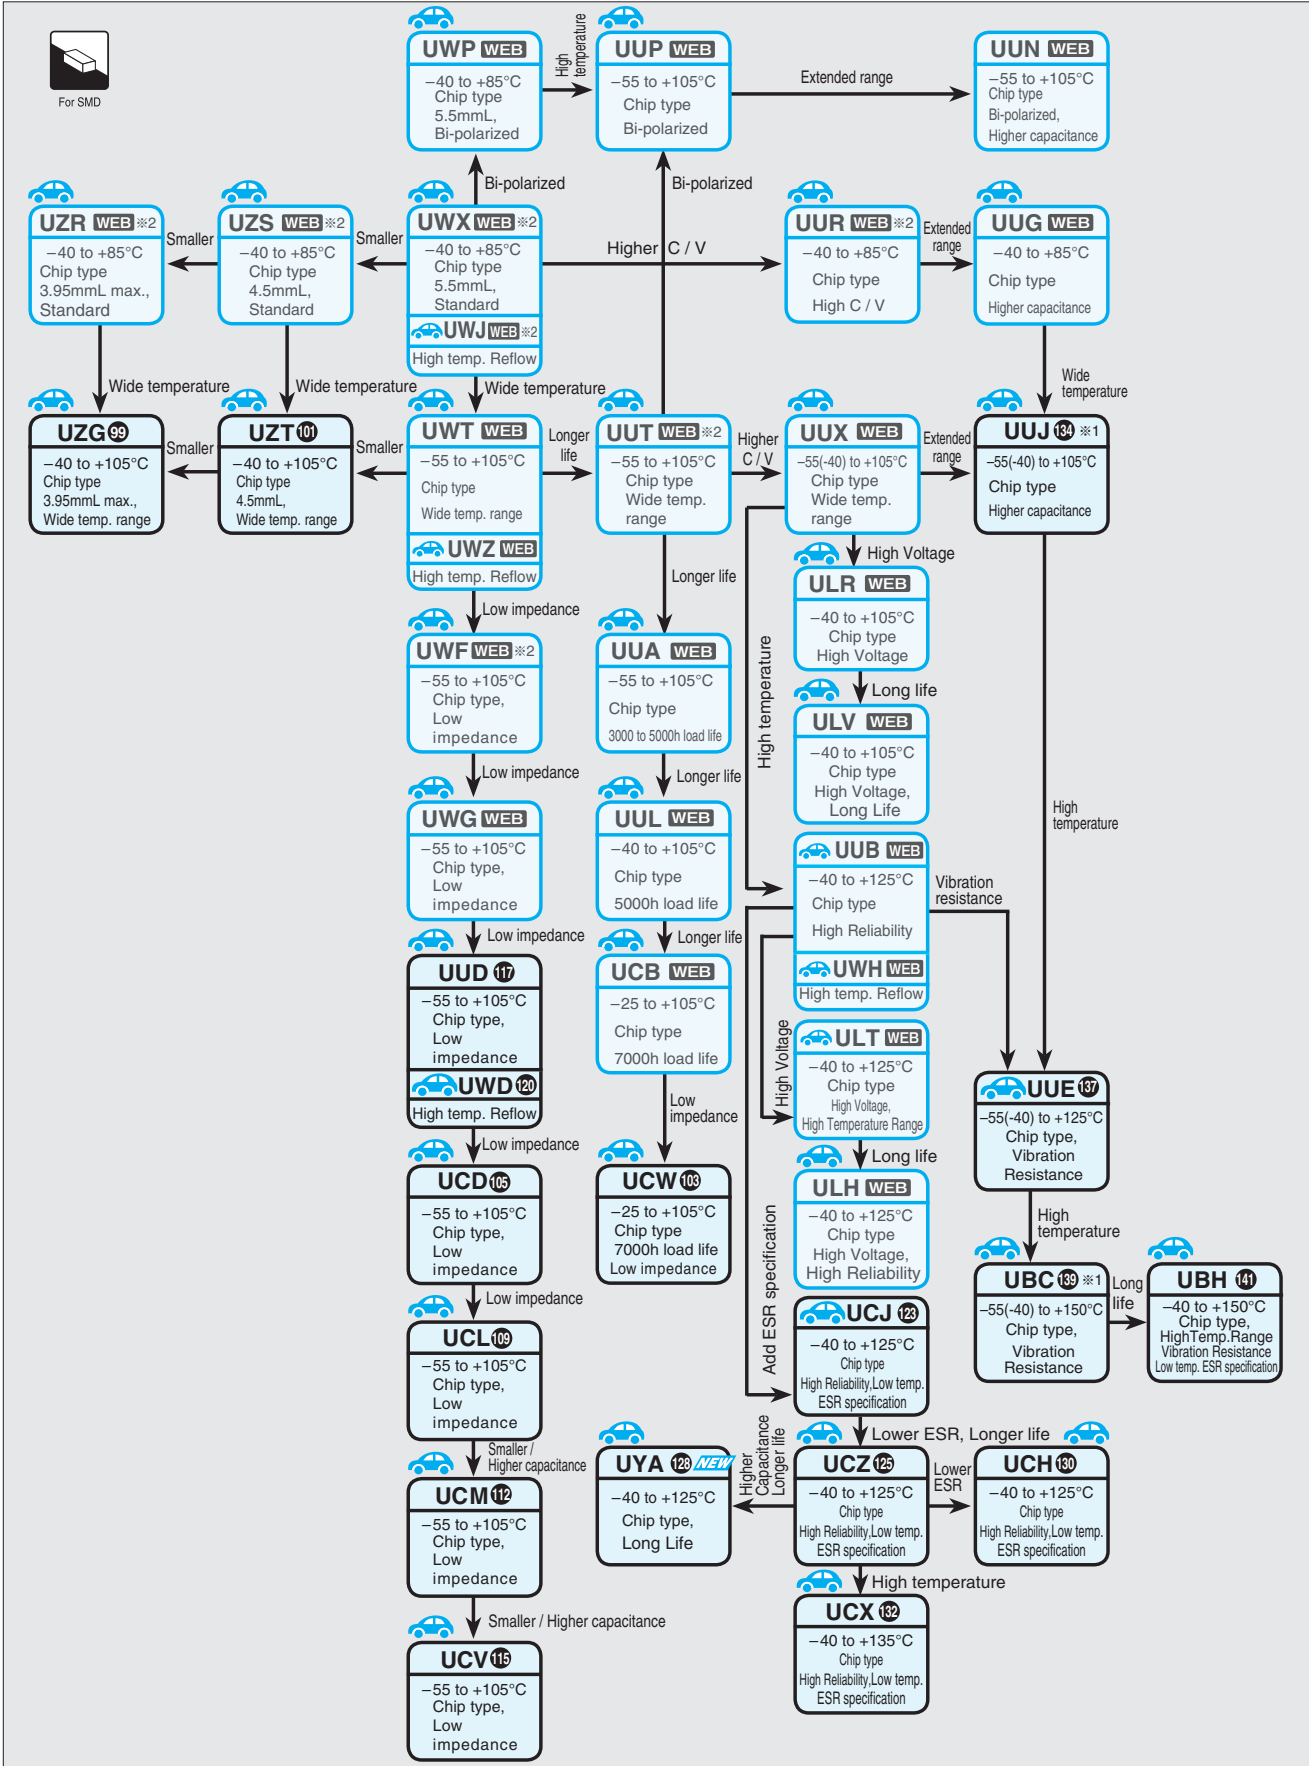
For SMD

UWP WEB
–40 to +85°C
Chip type
5.5mmL,
Bi-polarized

High temperature

UUP WEB
–55 to +105°C
Chip type
Bi-polarized

Extended range

UUN WEB
–55 to +105°C
Chip type
Bi-polarized,
Higher capacitance

Bi-polarized

Bi-polarized

UZR WEB ※2
–40 to +85°C
Chip type
3.95mmL max.,
Standard

Smaller

UZS WEB ※2
–40 to +85°C
Chip type
4.5mmL,
Standard

Smaller

UWX WEB ※2
–40 to +85°C
Chip type
5.5mmL,
Standard
UWJ WEB ※2
High temp. Reflow

Higher C / V

UUR WEB ※2
–40 to +85°C
Chip type
High C / V

Extended range

UUG WEB
–40 to +85°C
Chip type
Higher capacitance

Wide temperature

Wide temperature

Wide temperature

Wide temperature

UZG 99
–40 to +105°C
Chip type
3.95mmL max.,
Wide temp. range

Smaller

UZT 101
–40 to +105°C
Chip type
4.5mmL,
Wide temp. range

Smaller

UWT WEB
–55 to +105°C
Chip type
Wide temp. range
UWZ WEB
High temp. Reflow

Longer life

UUT WEB ※2
–55 to +105°C
Chip type
Wide temp.
range

Higher C / V

UUX WEB
–55(–40) to +105°C
Chip type
Wide temp.
range

Extended range

UUJ 134 ※1
–55(–40) to +105°C
Chip type
Higher capacitance

High Voltage

ULR WEB
–40 to +105°C
Chip type
High Voltage

Long life

ULV WEB
–40 to +105°C
Chip type
High Voltage,
Long Life

Low impedance

Longer life

High temperature

High temperature

UWF WEB ※2
–55 to +105°C
Chip type,
Low
impedance

UUA WEB
–55 to +105°C
Chip type
3000 to 5000h load life

Low impedance

Longer life

UWG WEB
–55 to +105°C
Chip type,
Low
impedance

UUL WEB
–40 to +105°C
Chip type
5000h load life

UUB WEB
–40 to +125°C
Chip type
High Reliability
UWH WEB
High temp. Reflow

Vibration resistance

Low impedance

Longer life

UUD 117
–55 to +105°C
Chip type,
Low
impedance
UWD 120
High temp. Reflow

UCB WEB
–25 to +105°C
Chip type
7000h load life

High Voltage

ULT WEB
–40 to +125°C
Chip type
High Voltage,
High Temperature Range

Low impedance

UUE 137
–55(–40) to +125°C
Chip type,
Vibration
Resistance

Low impedance

Long life

UCD 105
–55 to +105°C
Chip type,
Low
impedance

UCW 103
–25 to +105°C
Chip type
7000h load life
Low impedance

ULH WEB
–40 to +125°C
Chip type
High Voltage,
High Reliability

High temperature

Add ESR specification

Low impedance

UBC 139 ※1
–55(–40) to +150°C
Chip type,
Vibration
Resistance

Long life

UBH 141
–40 to +150°C
Chip type,
HighTemp.Range
Vibration Resistance
Low temp. ESR specification

UCL 109
–55 to +105°C
Chip type,
Low
impedance

UCJ 123
–40 to +125°C
Chip type
High Reliability,Low temp.
ESR specification

Lower ESR, Longer life

Smaller / Higher capacitance

UYA 128 NEW
–40 to +125°C
Chip type,
Long Life

Higher Capacitance Longer life

UCZ 125
–40 to +125°C
Chip type
High Reliability,Low temp.
ESR specification

Lower ESR

UCH 130
–40 to +125°C
Chip type
High Reliability,Low temp.
ESR specification

UCM 112
–55 to +105°C
Chip type,
Low
impedance

High temperature

UCX 132
–40 to +135°C
Chip type
High Reliability,Low temp.
ESR specification

Smaller / Higher capacitance

UCV 115
–55 to +105°C
Chip type,
Low
impedance